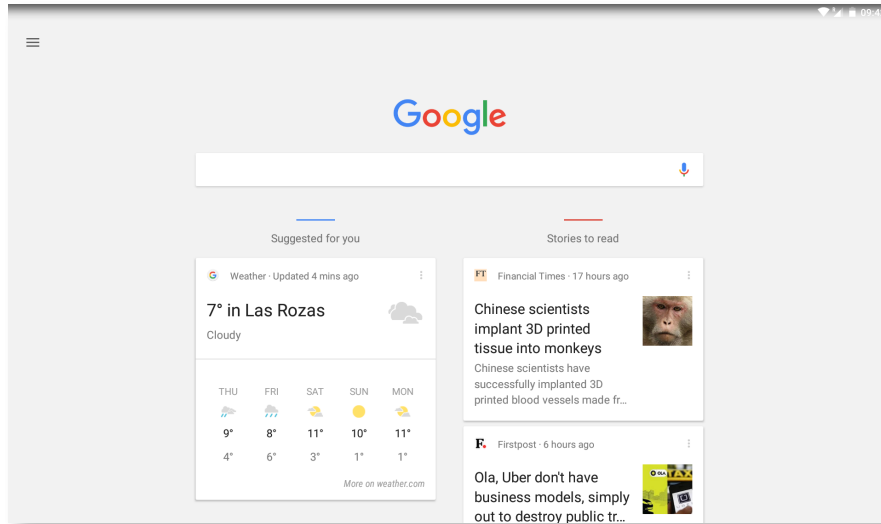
09:4

Google

Suggested for you

Stories to read

G Weather · Updated 4 mins ago

7° in Las Rozas

Cloudy

| THU | FRI | SAT | SUN | MON |
|---|---|---|---|---|
| 9° | 8° | 11° | 10° | 11° |
| 4° | 6° | 3° | 1° | 1° |

More on weather.com

FT Financial Times · 17 hours ago

Chinese scientists implant 3D printed tissue into monkeys

Chinese scientists have successfully implanted 3D printed blood vessels made fr...

F. Firstpost · 6 hours ago

Ola, Uber don't have business models, simply out to destroy public tr...